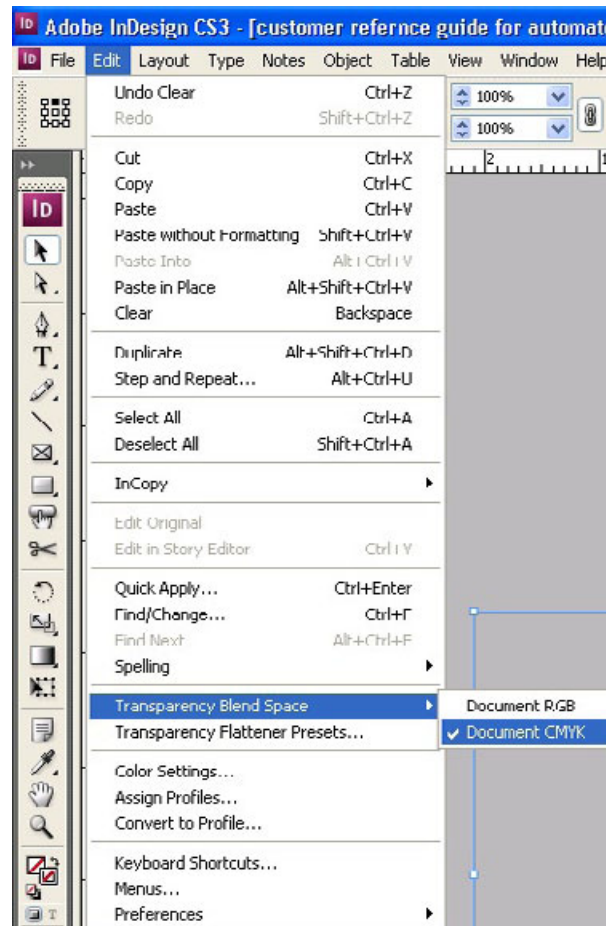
Adobe InDesign CS3 - [customer refernce guide for automat

File Edit Layout Type Notes Object Table View Window Help

100%
100%

Undo Clear Ctrl+Z
Redo Shift+Ctrl+Z

Cut Ctrl+X
Copy Ctrl+C
Paste Ctrl+V
Paste without Formatting Shift+Ctrl+V
Paste Into Alt+Ctrl+V
Paste in Place Alt+Shift+Ctrl+V
Clear Backspace

Duplicate Alt+Shift+Ctrl+D
Step and Repeat... Alt+Ctrl+U

Select All Ctrl+A
Deselect All Shift+Ctrl+A

InCopy

Edit Original
Edit in Story Editor Ctrl+Y

Quick Apply... Ctrl+Enter
Find/Change... Ctrl+F
Find Next Alt+Ctrl+F
Spelling

Transparency Blend Space
Transparency Flattener Presets...

Color Settings...
Assign Profiles...
Convert to Profile...

Keyboard Shortcuts...
Menus...
Preferences

Document RGB
Document CMYK